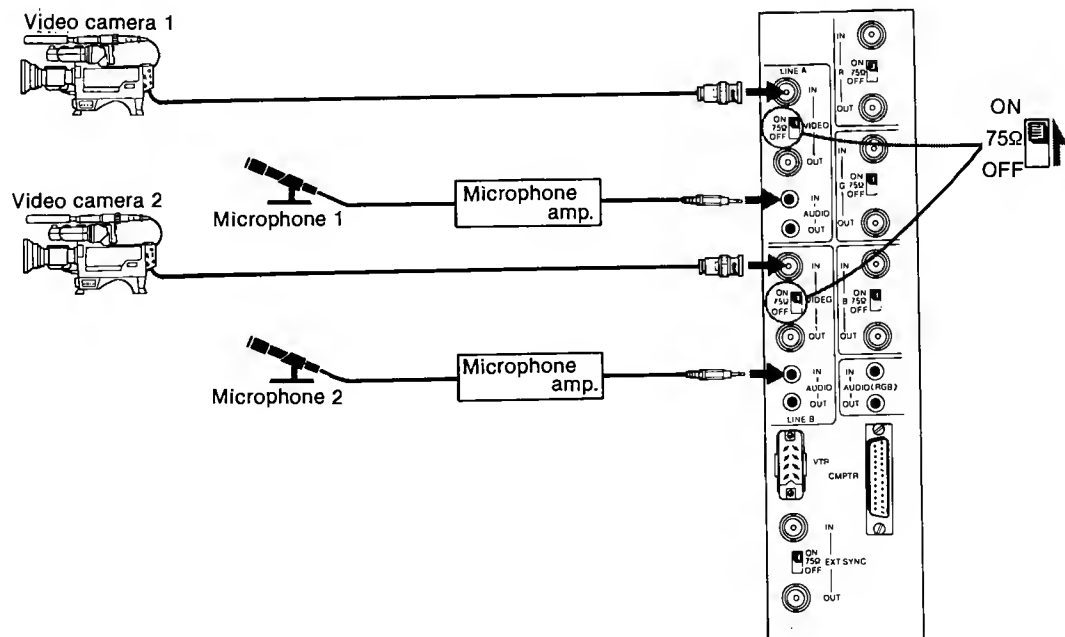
Video camera 1

Microphone 1

Microphone amp.

Video camera 2

Microphone 2

Microphone amp.

ON
75Ω
OFF

LINE A
IN
ON
75Ω
OFF
VIDEO
OUT
IN
AUDIO
OUT

IN
ON
75Ω
OFF
VIDEO
OUT
IN
AUDIO
OUT
LINE B

IN
R
ON
75Ω
OFF
OUT

IN
G
ON
75Ω
OFF
OUT

IN
B
ON
75Ω
OFF
OUT

IN
AUDIO(RGB)
OUT

VTR
CMPTR

IN
ON
75Ω
OFF
EXT SYNC
OUT